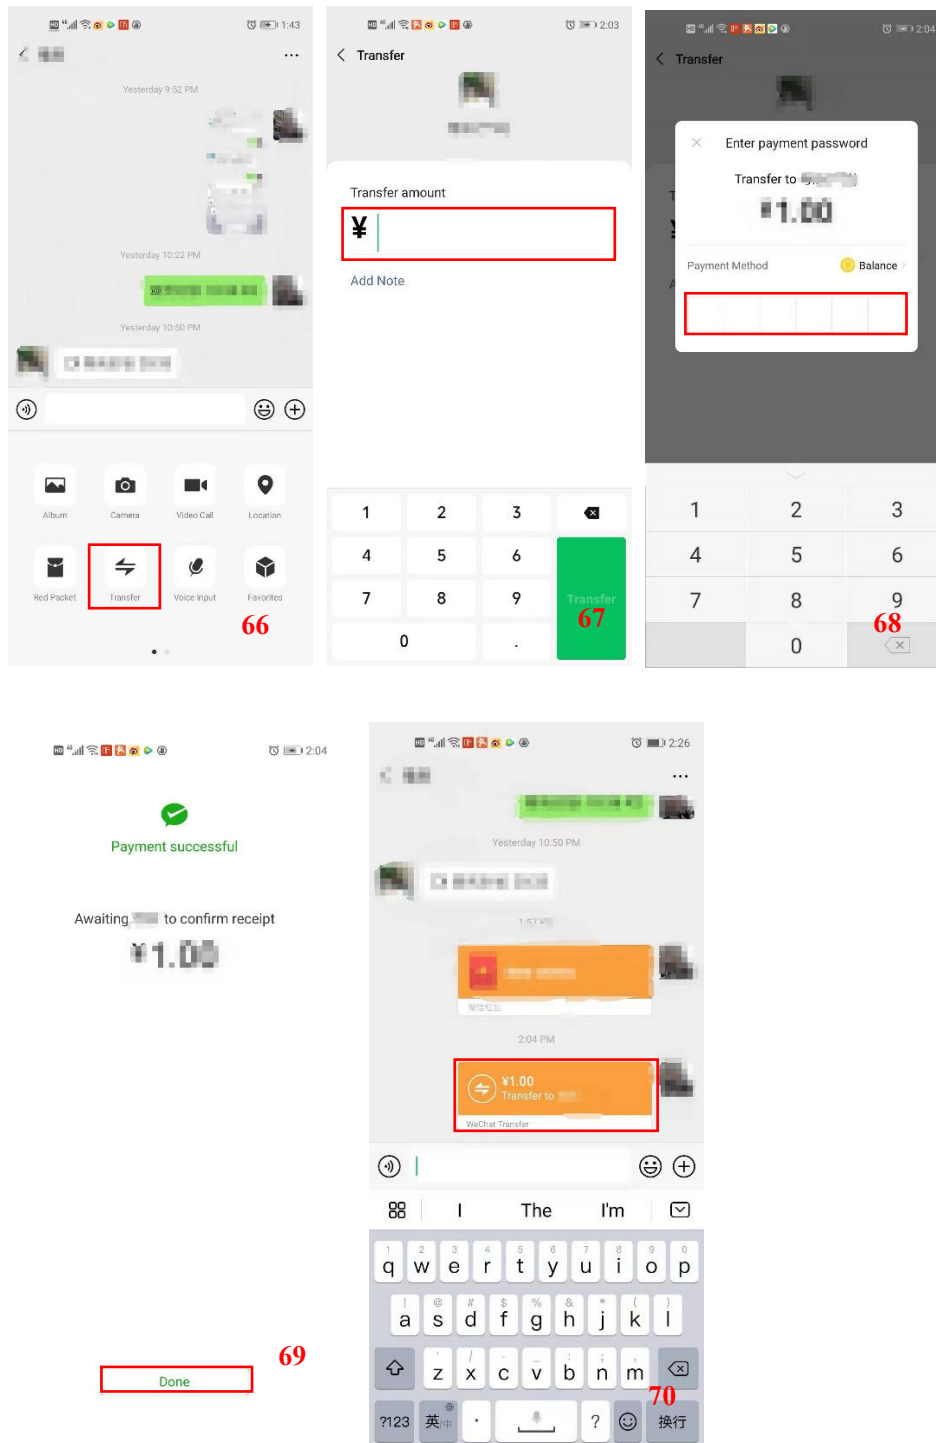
1:43

Yesterday 9:52 PM

Yesterday 10:22 PM

Yesterday 10:50 PM

Album
Camera
Video Call
Location
Red Packet
Transfer
Voice Input
Favorites

66

2:03

Transfer

Transfer amount

¥

Add Note

1 2 3
4 5 6
7 8 9
0 .
Transfer

67

2:04

Transfer

Enter payment password

Transfer to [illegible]

¥1.00

Payment Method
Balance

1 2 3
4 5 6
7 8 9
0

68

2:04

Payment successful

Awaiting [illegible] to confirm receipt

¥1.00

Done

69

2:26

Yesterday 10:50 PM

1:57 PM

2:04 PM

¥1.00
Transfer to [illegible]
WeChat Transfer

I The I'm

q w e r t y u i o p
a s d f g h j k l
z x c v b n m
?123 英 . ? 换行

70